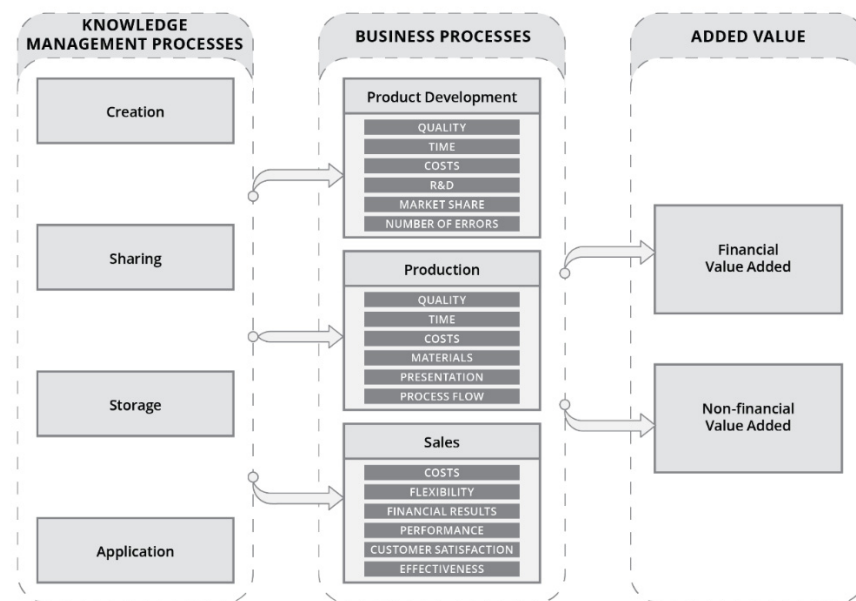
KNOWLEDGE MANAGEMENT PROCESSES

Creation

Sharing

Storage

Application

BUSINESS PROCESSES

Product Development

QUALITY
TIME
COSTS
R&D
MARKET SHARE
NUMBER OF ERRORS

Production

QUALITY
TIME
COSTS
MATERIALS
PRESENTATION
PROCESS FLOW

Sales

COSTS
FLEXIBILITY
FINANCIAL RESULTS
PERFORMANCE
CUSTOMER SATISFACTION
EFFECTIVENESS

ADDED VALUE

Financial Value Added

Non-financial Value Added